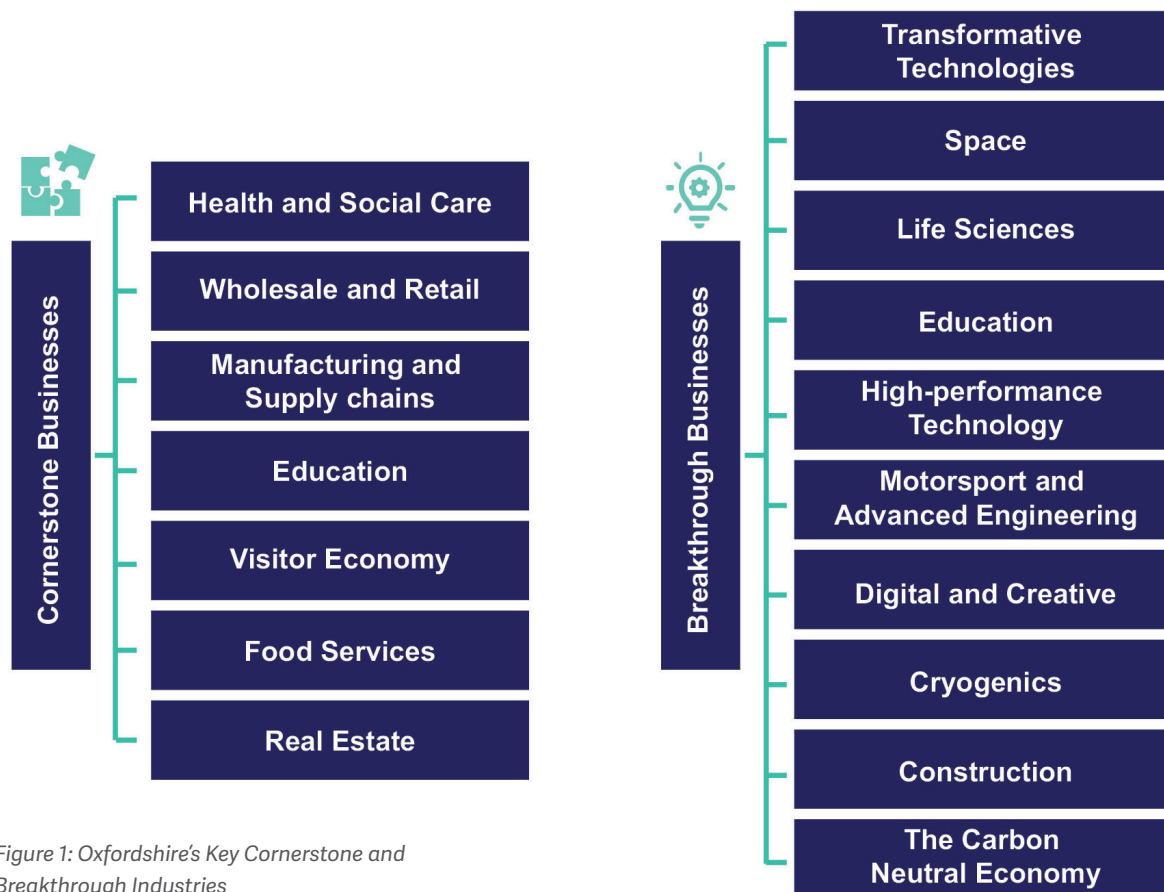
Cornerstone Businesses

Health and Social Care

Wholesale and Retail

Manufacturing and Supply chains

Education

Visitor Economy

Food Services

Real Estate

Breakthrough Businesses

Transformative Technologies

Space

Life Sciences

Education

High-performance Technology

Motorsport and Advanced Engineering

Digital and Creative

Cryogenics

Construction

The Carbon Neutral Economy

Figure 1: Oxfordshire's Key Cornerstone and Breakthrough Industries